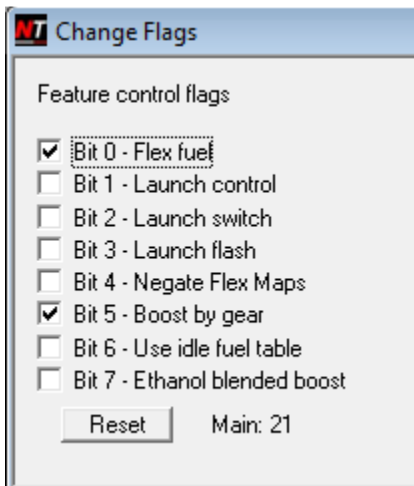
NT Change Flags

Feature control flags

Bit 0 - Flex fuel
Bit 1 - Launch control
Bit 2 - Launch switch
Bit 3 - Launch flash
Bit 4 - Negate Flex Maps
Bit 5 - Boost by gear
Bit 6 - Use idle fuel table
Bit 7 - Ethanol blended boost

Reset
Main: 21